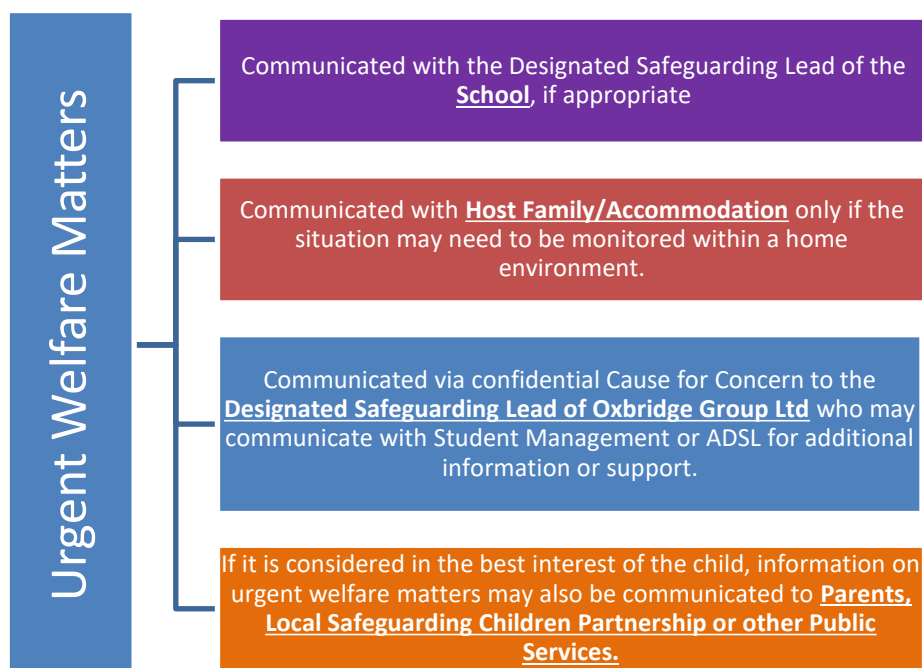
Urgent Welfare Matters

Communicated with the Designated Safeguarding Lead of the School, if appropriate

Communicated with Host Family/Accommodation only if the situation may need to be monitored within a home environment.

Communicated via confidential Cause for Concern to the Designated Safeguarding Lead of Oxbridge Group Ltd who may communicate with Student Management or ADSL for additional information or support.

If it is considered in the best interest of the child, information on urgent welfare matters may also be communicated to Parents, Local Safeguarding Children Partnership or other Public Services.